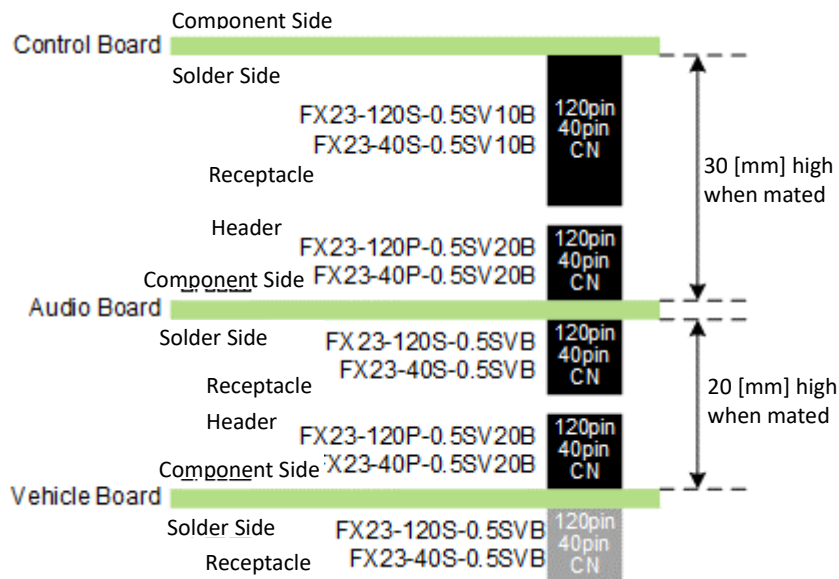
Component Side
Control Board
Solder Side
FX23-120S-0.5SV10B
FX23-40S-0.5SV10B
120pin
40pin
CN
Receptacle
30 [mm] high when mated
Header
FX23-120P-0.5SV20B
FX23-40P-0.5SV20B
120pin
40pin
CN
Component Side
Audio Board
Solder Side
FX23-120S-0.5SVB
FX23-40S-0.5SVB
120pin
40pin
CN
Receptacle
20 [mm] high when mated
Header
FX23-120P-0.5SV20B
FX23-40P-0.5SV20B
120pin
40pin
CN
Component Side
Vehicle Board
Solder Side
FX23-120S-0.5SVB
FX23-40S-0.5SVB
120pin
40pin
CN
Receptacle